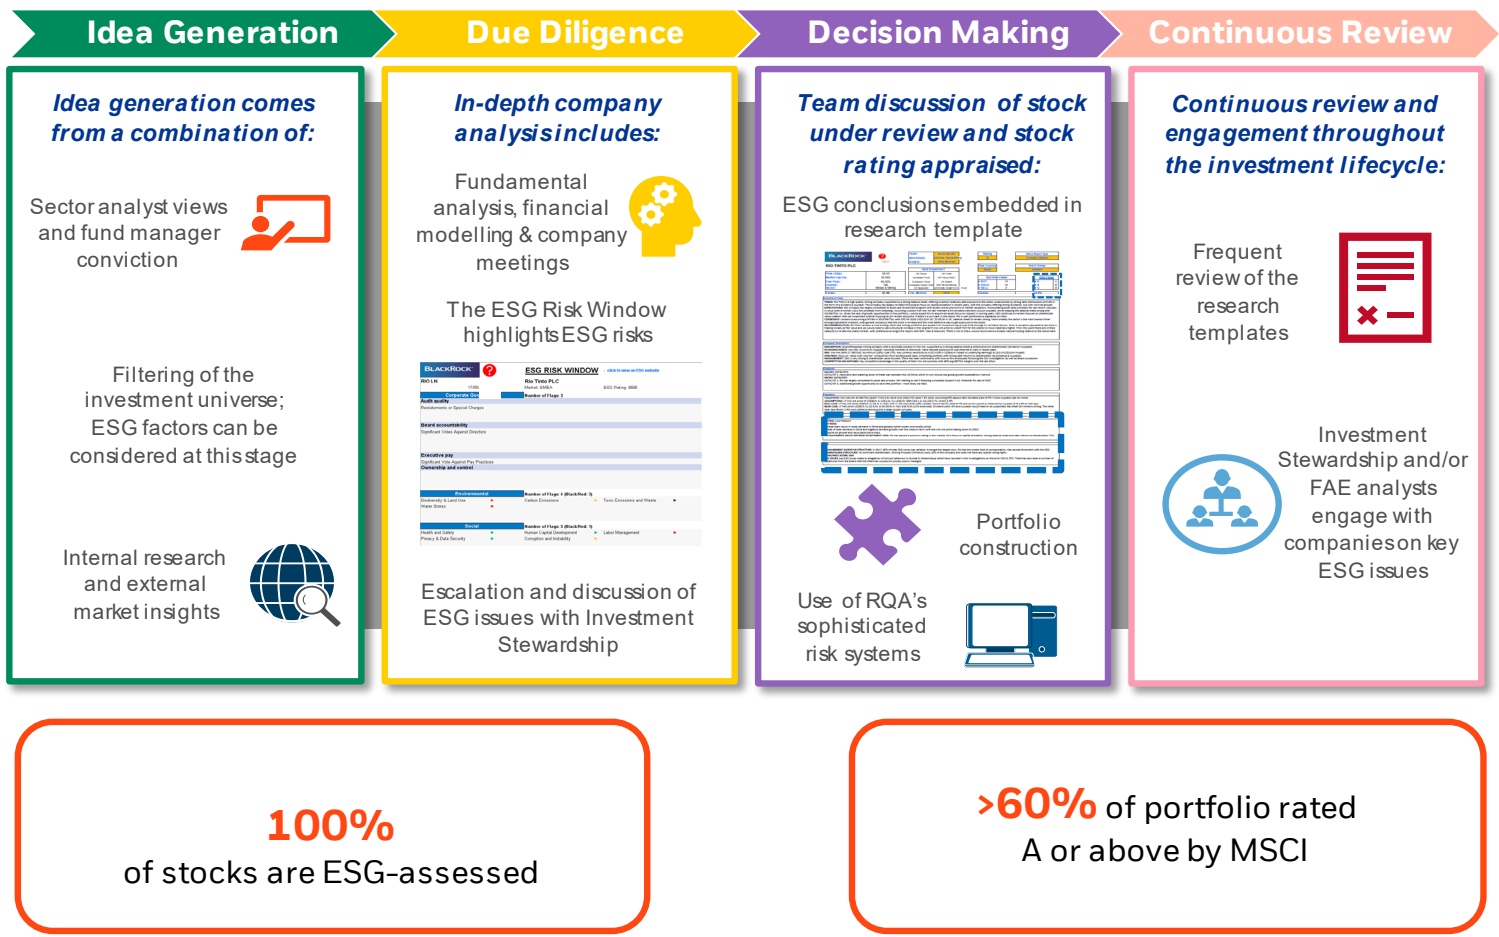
Idea Generation

Due Diligence

Decision Making

Continuous Review

Idea generation comes from a combination of:

Sector analyst views and fund manager conviction

Filtering of the investment universe; ESG factors can be considered at this stage

Internal research and external market insights

In-depth company analysis includes:

Fundamental analysis, financial modelling & company meetings

The ESG Risk Window highlights ESG risks

BLACKROCK

ESG RISK WINDOW

Rio Tinto PLC

Escalation and discussion of ESG issues with Investment Stewardship

Team discussion of stock under review and stock rating appraised:

ESG conclusions embedded in research template

BLACKROCK

RIO TINTO PLC

Portfolio construction

Use of RQA's sophisticated risk systems

Continuous review and engagement throughout the investment lifecycle:

Frequent review of the research templates

Investment Stewardship and/or FAE analysts engage with companies on key ESG issues

100%
of stocks are ESG-assessed

>60% of portfolio rated A or above by MSCI